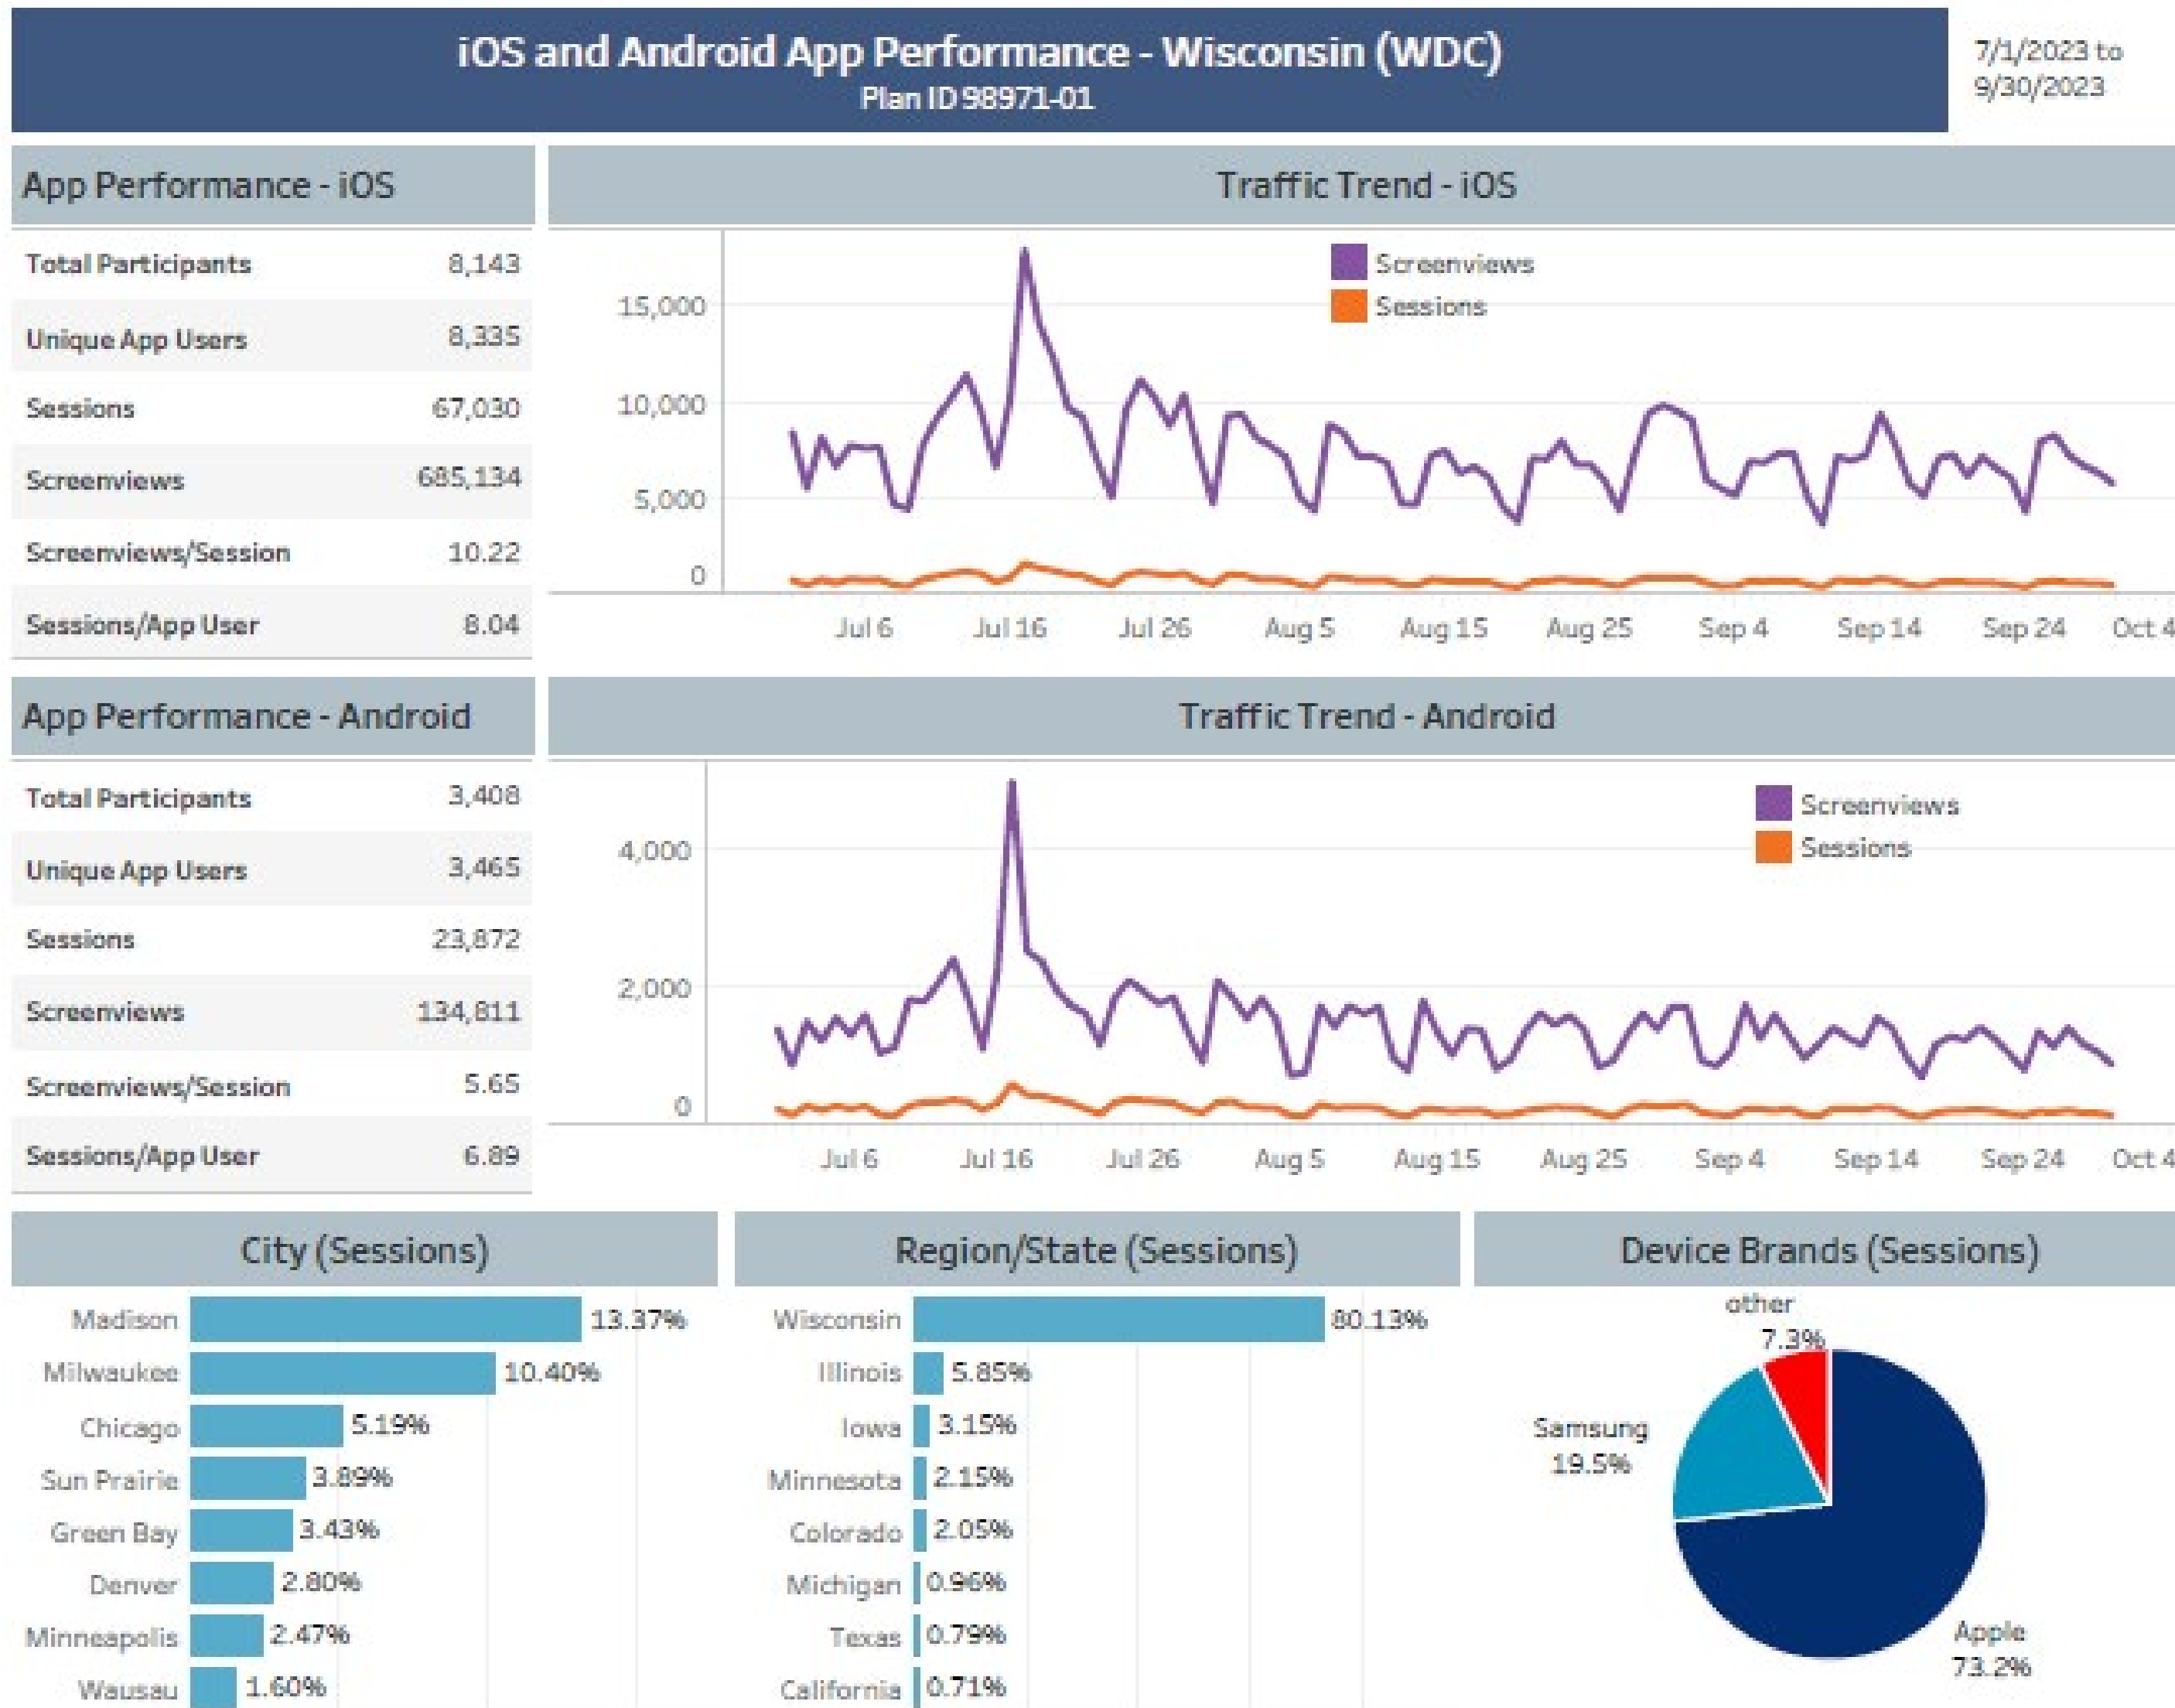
iOS and Android App Performance - Wisconsin (WDC)
Plan ID 98971-01

7/1/2023 to 9/30/2023

App Performance - iOS

| | |
|---|---|
| Total Participants | 8,143 |
| Unique App Users | 8,335 |
| Sessions | 67,030 |
| Screenviews | 685,134 |
| Screenviews/Session | 10.22 |
| Sessions/App User | 8.04 |

Traffic Trend - iOS

Screenviews
Sessions

15,000
10,000
5,000
0

Jul 6 Jul 16 Jul 26 Aug 5 Aug 15 Aug 25 Sep 4 Sep 14 Sep 24 Oct 4

App Performance - Android

| | |
|---|---|
| Total Participants | 3,408 |
| Unique App Users | 3,465 |
| Sessions | 23,872 |
| Screenviews | 134,811 |
| Screenviews/Session | 5.65 |
| Sessions/App User | 6.89 |

Traffic Trend - Android

Screenviews
Sessions

4,000
2,000
0

Jul 6 Jul 16 Jul 26 Aug 5 Aug 15 Aug 25 Sep 4 Sep 14 Sep 24 Oct 4

City (Sessions)

Madison 13.37%
Milwaukee 10.40%
Chicago 5.19%
Sun Prairie 3.89%
Green Bay 3.43%
Denver 2.80%
Minneapolis 2.47%
Wausau 1.60%

Region/State (Sessions)

Wisconsin 80.13%
Illinois 5.85%
Iowa 3.15%
Minnesota 2.15%
Colorado 2.05%
Michigan 0.96%
Texas 0.79%
California 0.71%

Device Brands (Sessions)

other 7.3%
Samsung 19.5%
Apple 73.2%